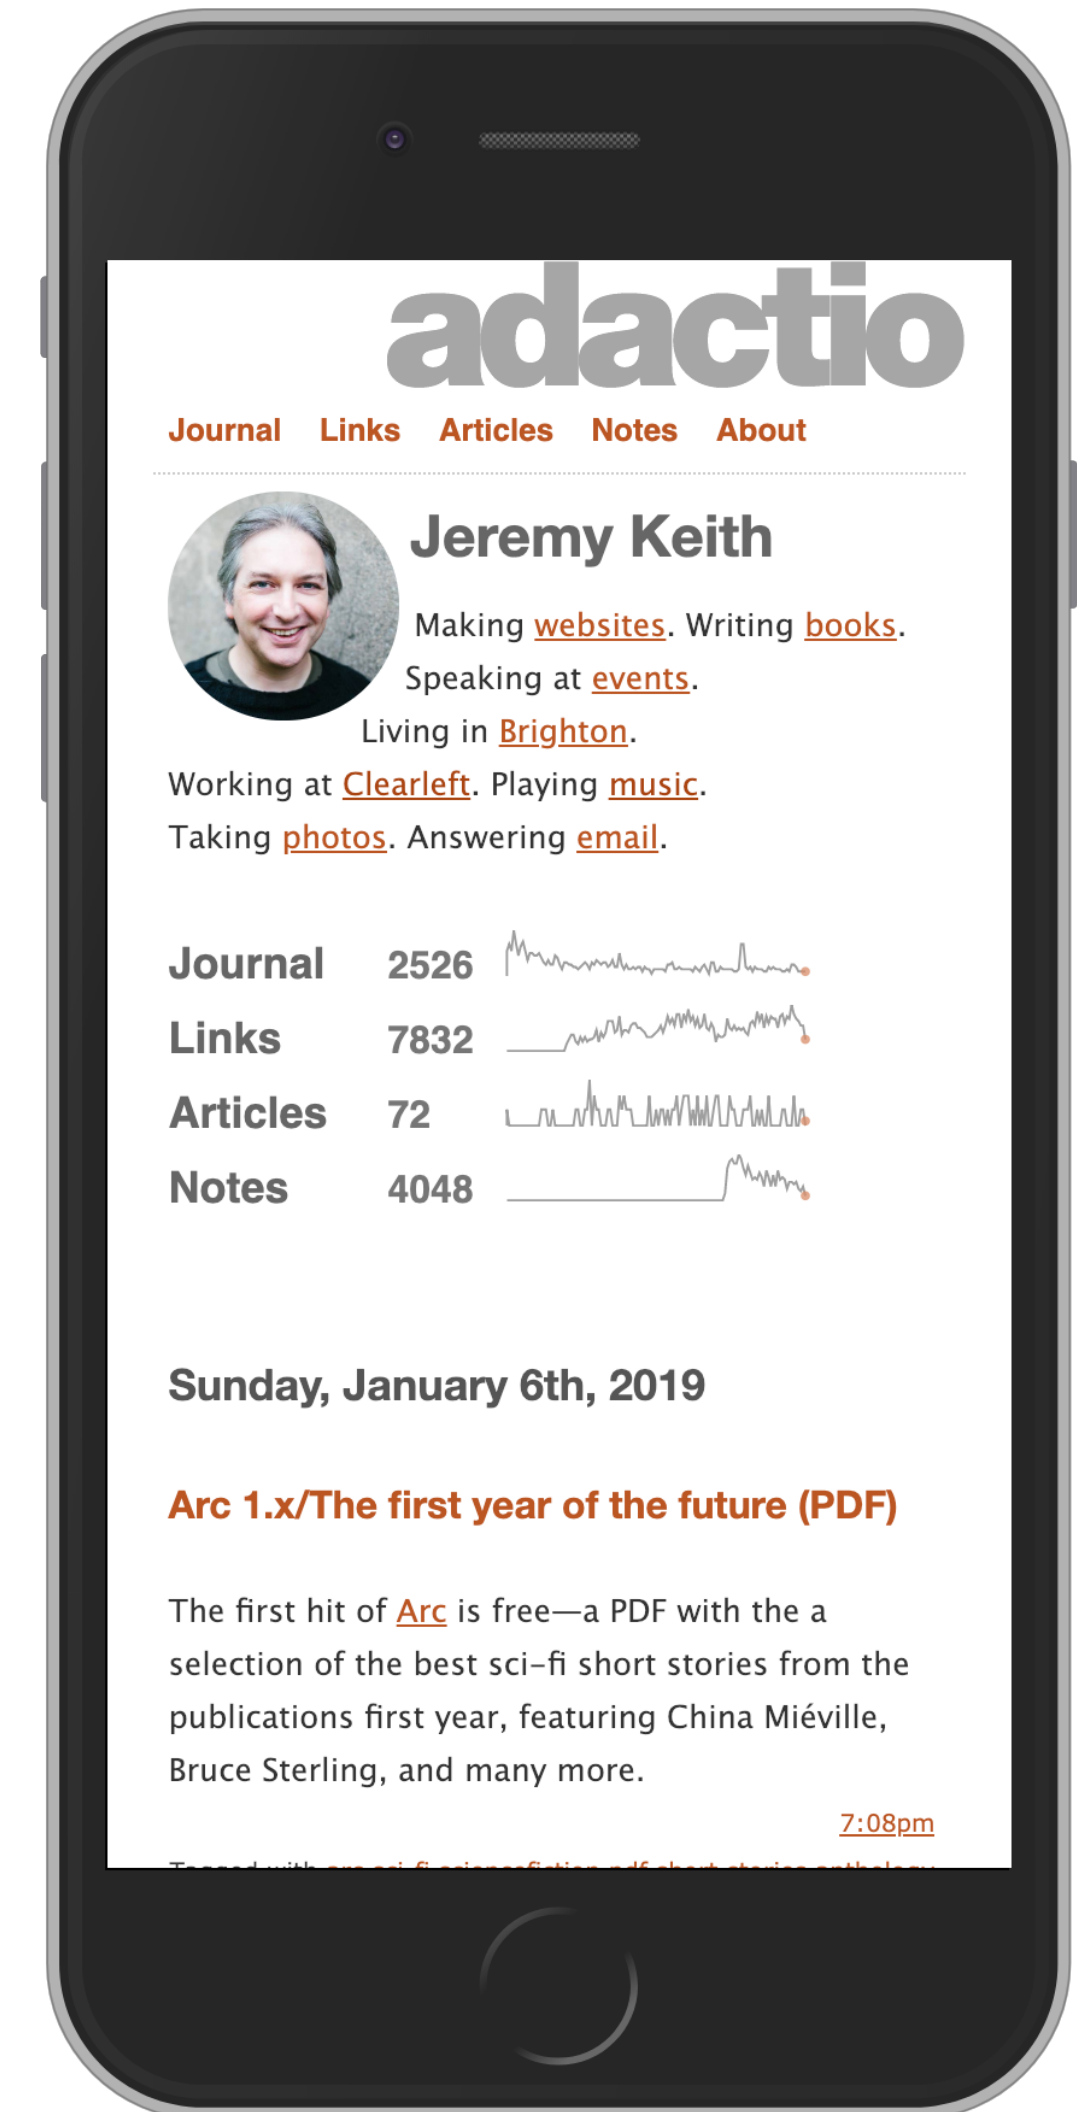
adactio

Journal Links Articles Notes About

Jeremy Keith

Making websites. Writing books. Speaking at events. Living in Brighton. Working at Clearleft. Playing music. Taking photos. Answering email.

| Journal | 2526 |
|---|---|
| Links | 7832 |
| Articles | 72 |
| Notes | 4048 |

Sunday, January 6th, 2019

Arc 1.x/The first year of the future (PDF)

The first hit of Arc is free—a PDF with the a selection of the best sci-fi short stories from the publications first year, featuring China Miéville, Bruce Sterling, and many more.

7:08pm

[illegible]